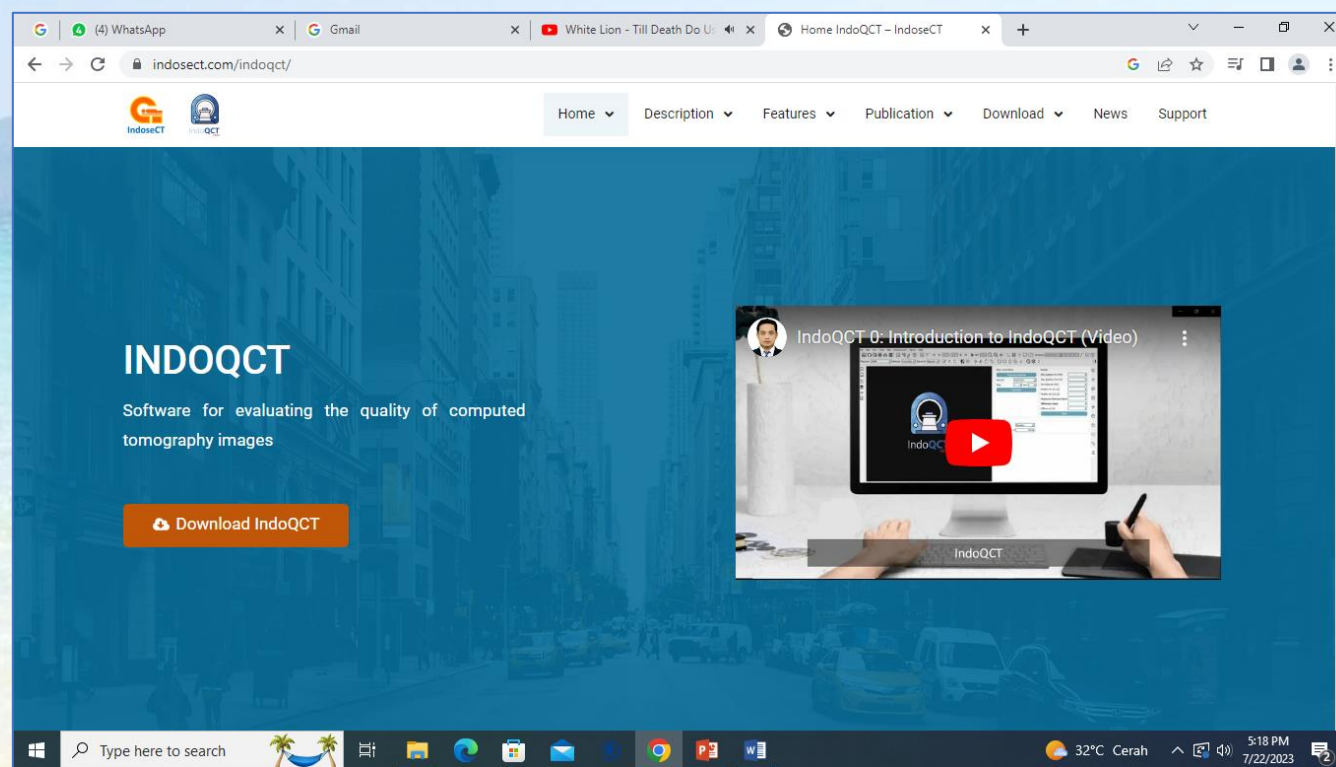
(4) WhatsApp
Gmail
White Lion - Till Death Do U
Home IndoQCT – IndoseCT
indosect.com/indoqct/

IndoseCT
IndoQCT

Home
Description
Features
Publication
Download
News
Support

INDOQCT

Software for evaluating the quality of computed tomography images

Download IndoQCT

IndoQCT 0: Introduction to IndoQCT (Video)
IndoQCT
IndoQCT

Type here to search
32°C Cerah
5:18 PM
7/22/2023
2